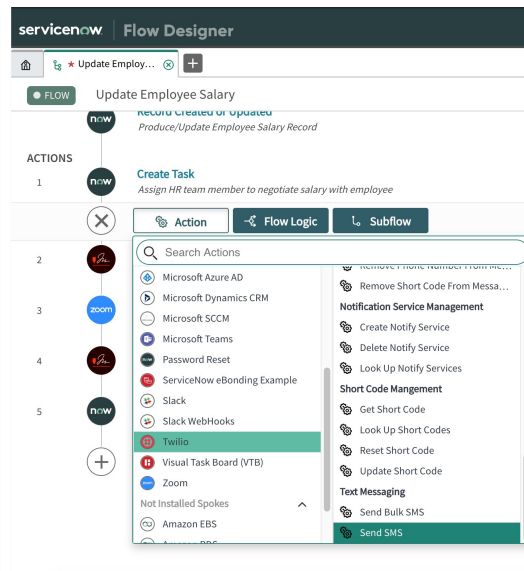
servicenow | Flow Designer

★ Update Employ... ⊗ +

FLOW Update Employee Salary

now Record Created or Updated
Produce/Update Employee Salary Record

ACTIONS

1 now Create Task
Assign HR team member to negotiate salary with employee

Action Flow Logic Subflow

2

3 zoom

4

5 now

Search Actions

Microsoft Azure AD
Microsoft Dynamics CRM
Microsoft SCCM
Microsoft Teams
Password Reset
ServiceNow eBonding Example
Slack
Slack WebHooks
Twilio
Visual Task Board (VTB)
Zoom
Not Installed Spokes
Amazon EBS
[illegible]

Remove Phone Number From Me...
Remove Short Code From Messa...
Notification Service Management
Create Notify Service
Delete Notify Service
Look Up Notify Services
Short Code Mangement
Get Short Code
Look Up Short Codes
Reset Short Code
Update Short Code
Text Messaging
Send Bulk SMS
Send SMS